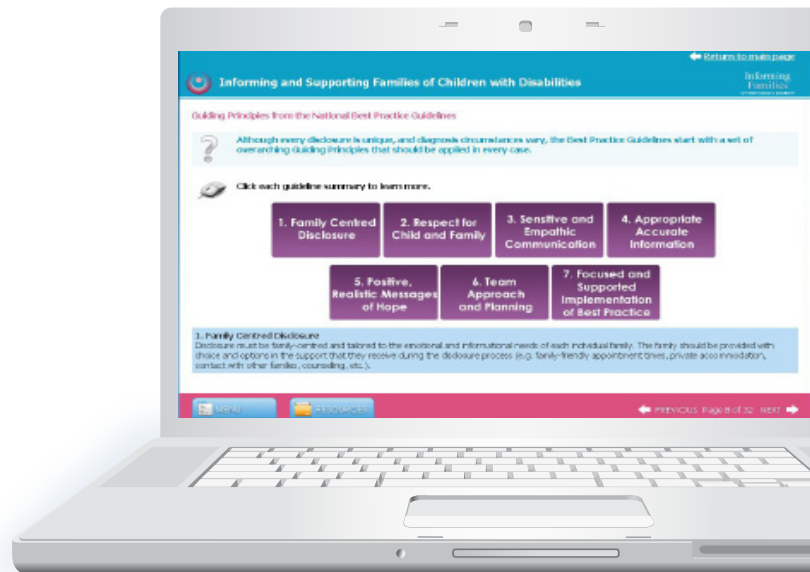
Return to main page

Informing and Supporting Families of Children with Disabilities

Informing Families

Guiding Principles from the National Best Practice Guidelines

Although every disclosure is unique, and diagnosis circumstances vary, the Best Practice Guidelines start with a set of overarching Guiding Principles that should be applied in every case.

Click each guideline summary to learn more.

1. Family Centred Disclosure

2. Respect for Child and Family

3. Sensitive and Empathic Communication

4. Appropriate Accurate Information

5. Positive, Realistic Messages of Hope

6. Team Approach and Planning

7. Focused and Supported Implementation of Best Practice

1. Family Centred Disclosure
Disclosure must be family-centred and tailored to the emotional and informational needs of each individual family. The family should be provided with choice and options in the support that they receive during the disclosure process (e.g. family-friendly appointment times, private accommodation, contact with other families, counselling, etc.).

MENU

RESOURCES

PREVIOUS Page 8 of 32 NEXT